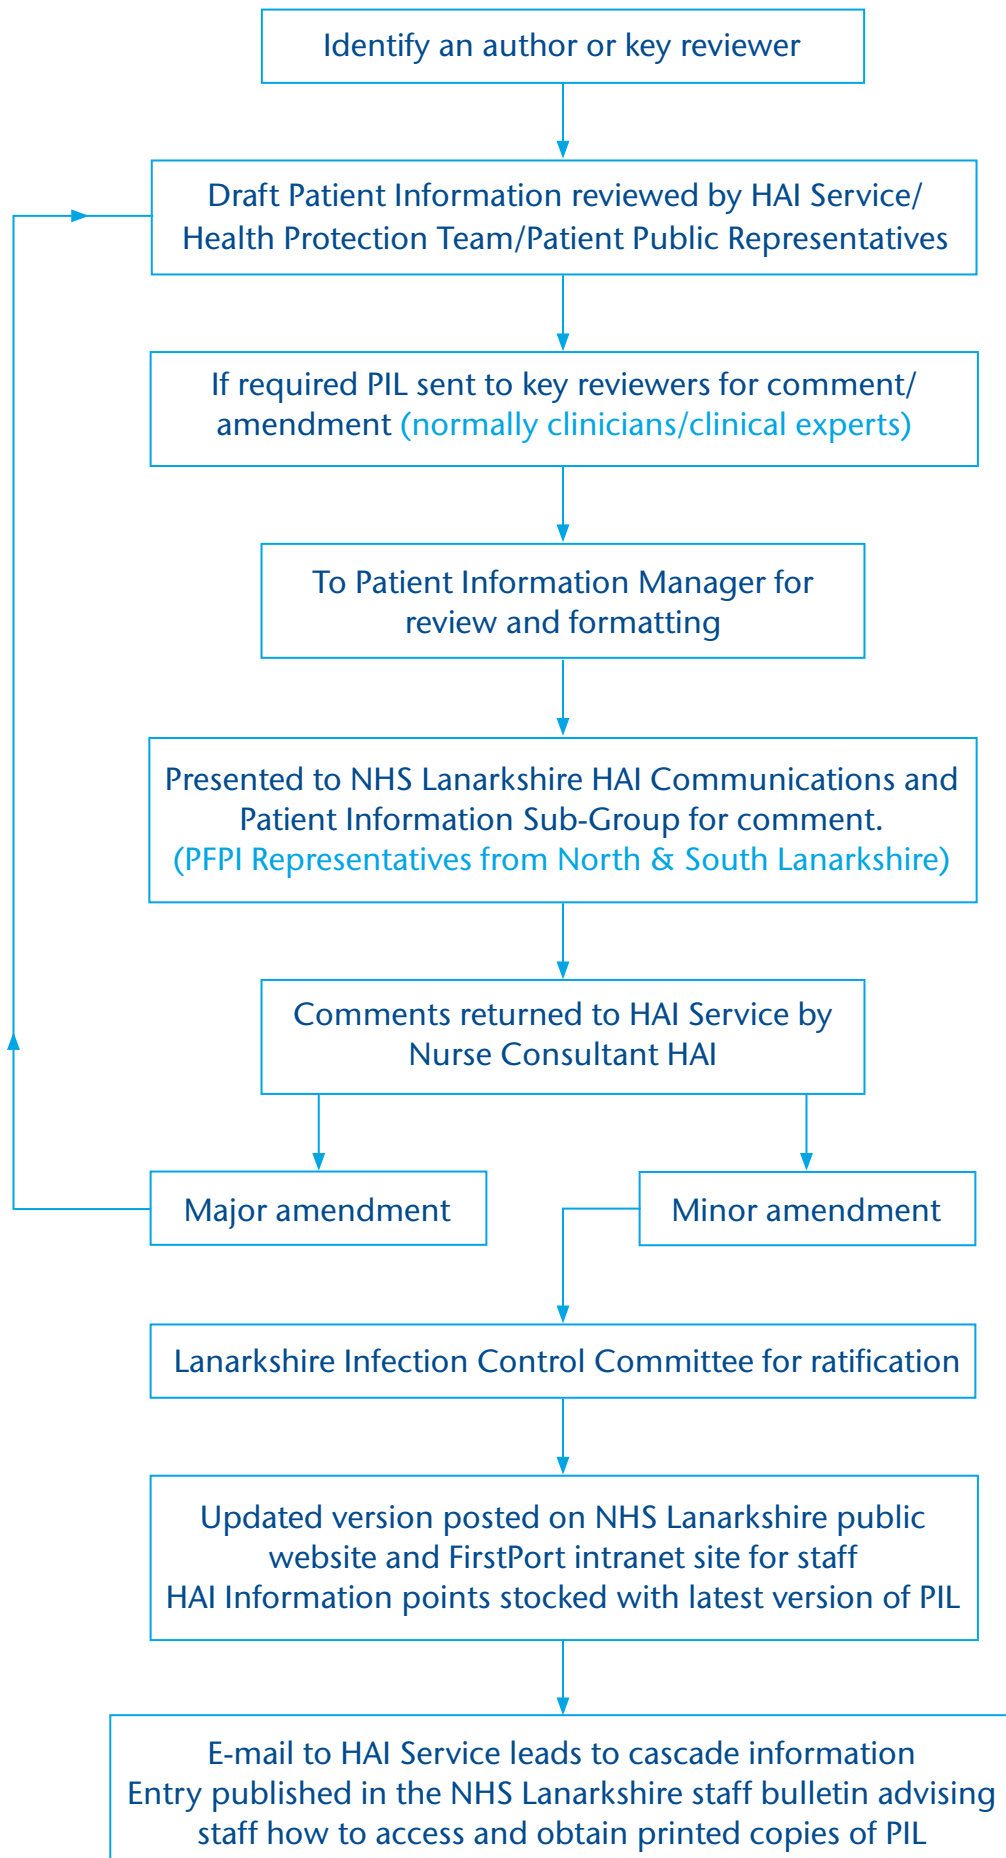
Identify an author or key reviewer

Draft Patient Information reviewed by HAI Service/ Health Protection Team/Patient Public Representatives

If required PIL sent to key reviewers for comment/ amendment (normally clinicians/clinical experts)

To Patient Information Manager for review and formatting

Presented to NHS Lanarkshire HAI Communications and Patient Information Sub-Group for comment. (PFPI Representatives from North & South Lanarkshire)

Comments returned to HAI Service by Nurse Consultant HAI

Major amendment

Minor amendment

Lanarkshire Infection Control Committee for ratification

Updated version posted on NHS Lanarkshire public website and FirstPort intranet site for staff
HAI Information points stocked with latest version of PIL

E-mail to HAI Service leads to cascade information
Entry published in the NHS Lanarkshire staff bulletin advising staff how to access and obtain printed copies of PIL